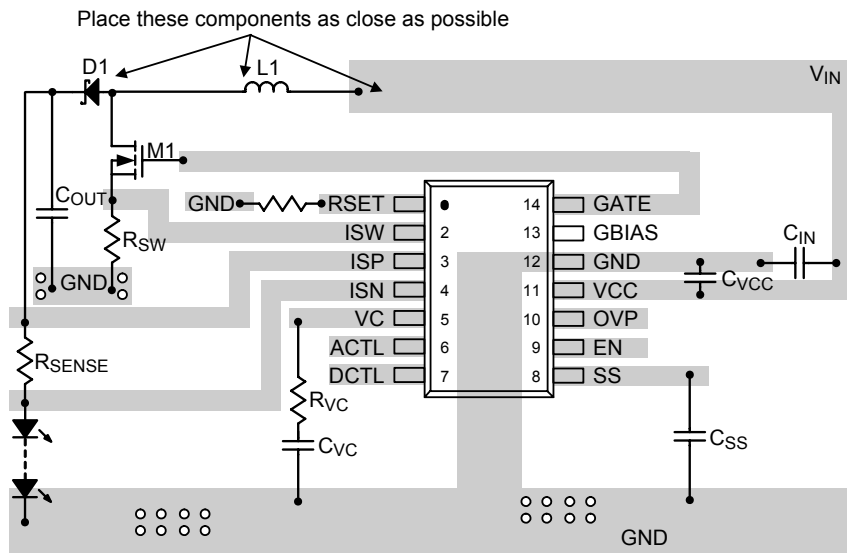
Place these components as close as possible

D1

L1

$V_{IN}$

M1

$C_{OUT}$

GND

RSET

1

14

GATE

ISW

2

13

GBIAS

$C_{IN}$

$R_{SW}$

ISP

3

12

GND

$C_{VCC}$

GND

ISN

4

11

VCC

VC

5

10

OVP

ACTL

6

9

EN

$R_{SENSE}$

DCTL

7

8

SS

$R_{VC}$

$C_{SS}$

$C_{VC}$

GND